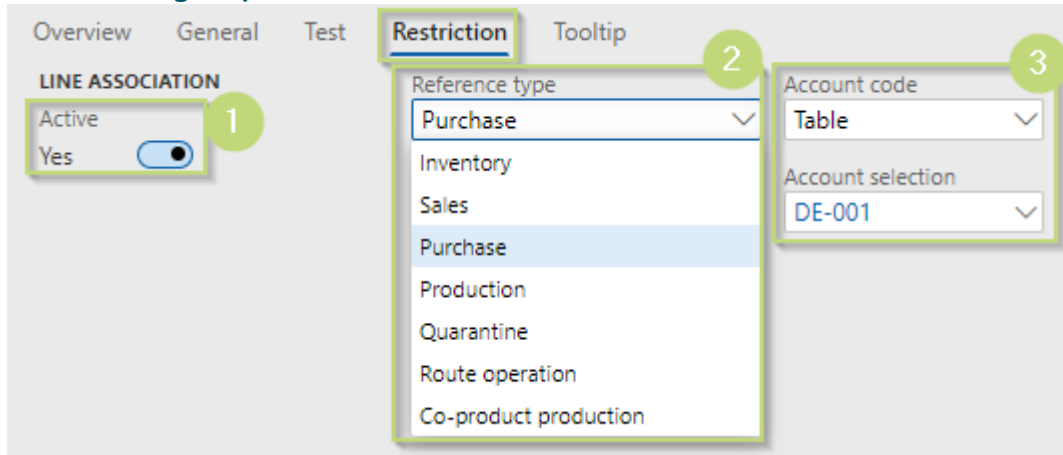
Overview General Test Restriction Tooltip

LINE ASSOCIATION

Active

Yes

1

2

Reference type

Purchase

Inventory

Sales

Purchase

Production

Quarantine

Route operation

Co-product production

3

Account code

Table

Account selection

DE-001